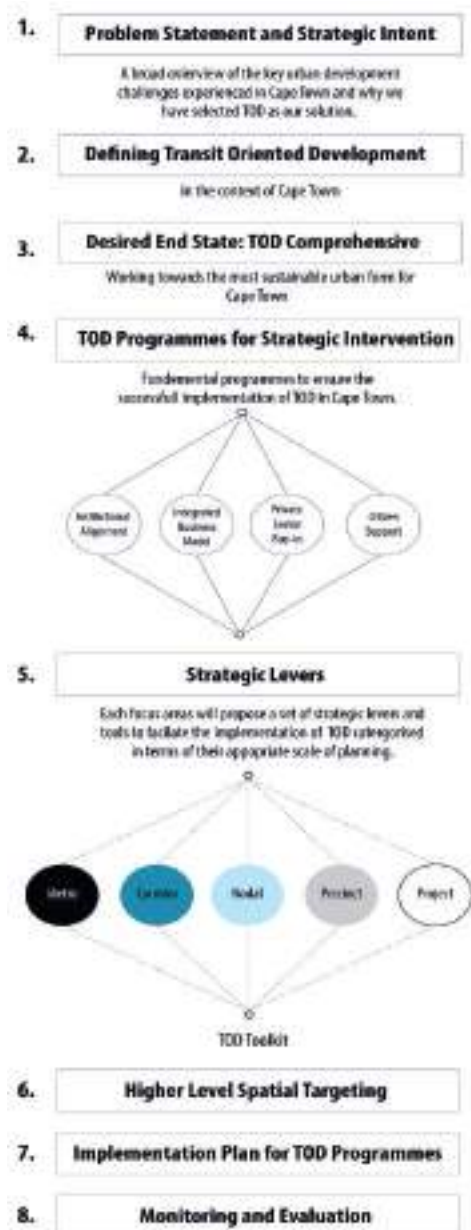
1. Problem Statement and Strategic Intent

A broad overview of the key urban development challenges experienced in Cape Town and why we have selected TOD as our solution.

2. Defining Transit Oriented Development

in the context of Cape Town

3. Desired End State: TOD Comprehensive

Working towards the most sustainable urban form for Cape Town

4. TOD Programmes for Strategic Intervention

Fundamental programmes to ensure the successful implementation of TOD in Cape Town.

Institutional Alignment

Integrated Business Model

Private Sector Buy-in

Citizen Support

5. Strategic Levers

Each focus areas will propose a set of strategic levers and tools to facilitate the implementation of TOD categorised in terms of their appropriate scale of planning.

Metro

Corridor

Nodal

Precinct

Project

TOD Toolkit

6. Higher Level Spatial Targeting

7. Implementation Plan for TOD Programmes

8. Monitoring and Evaluation